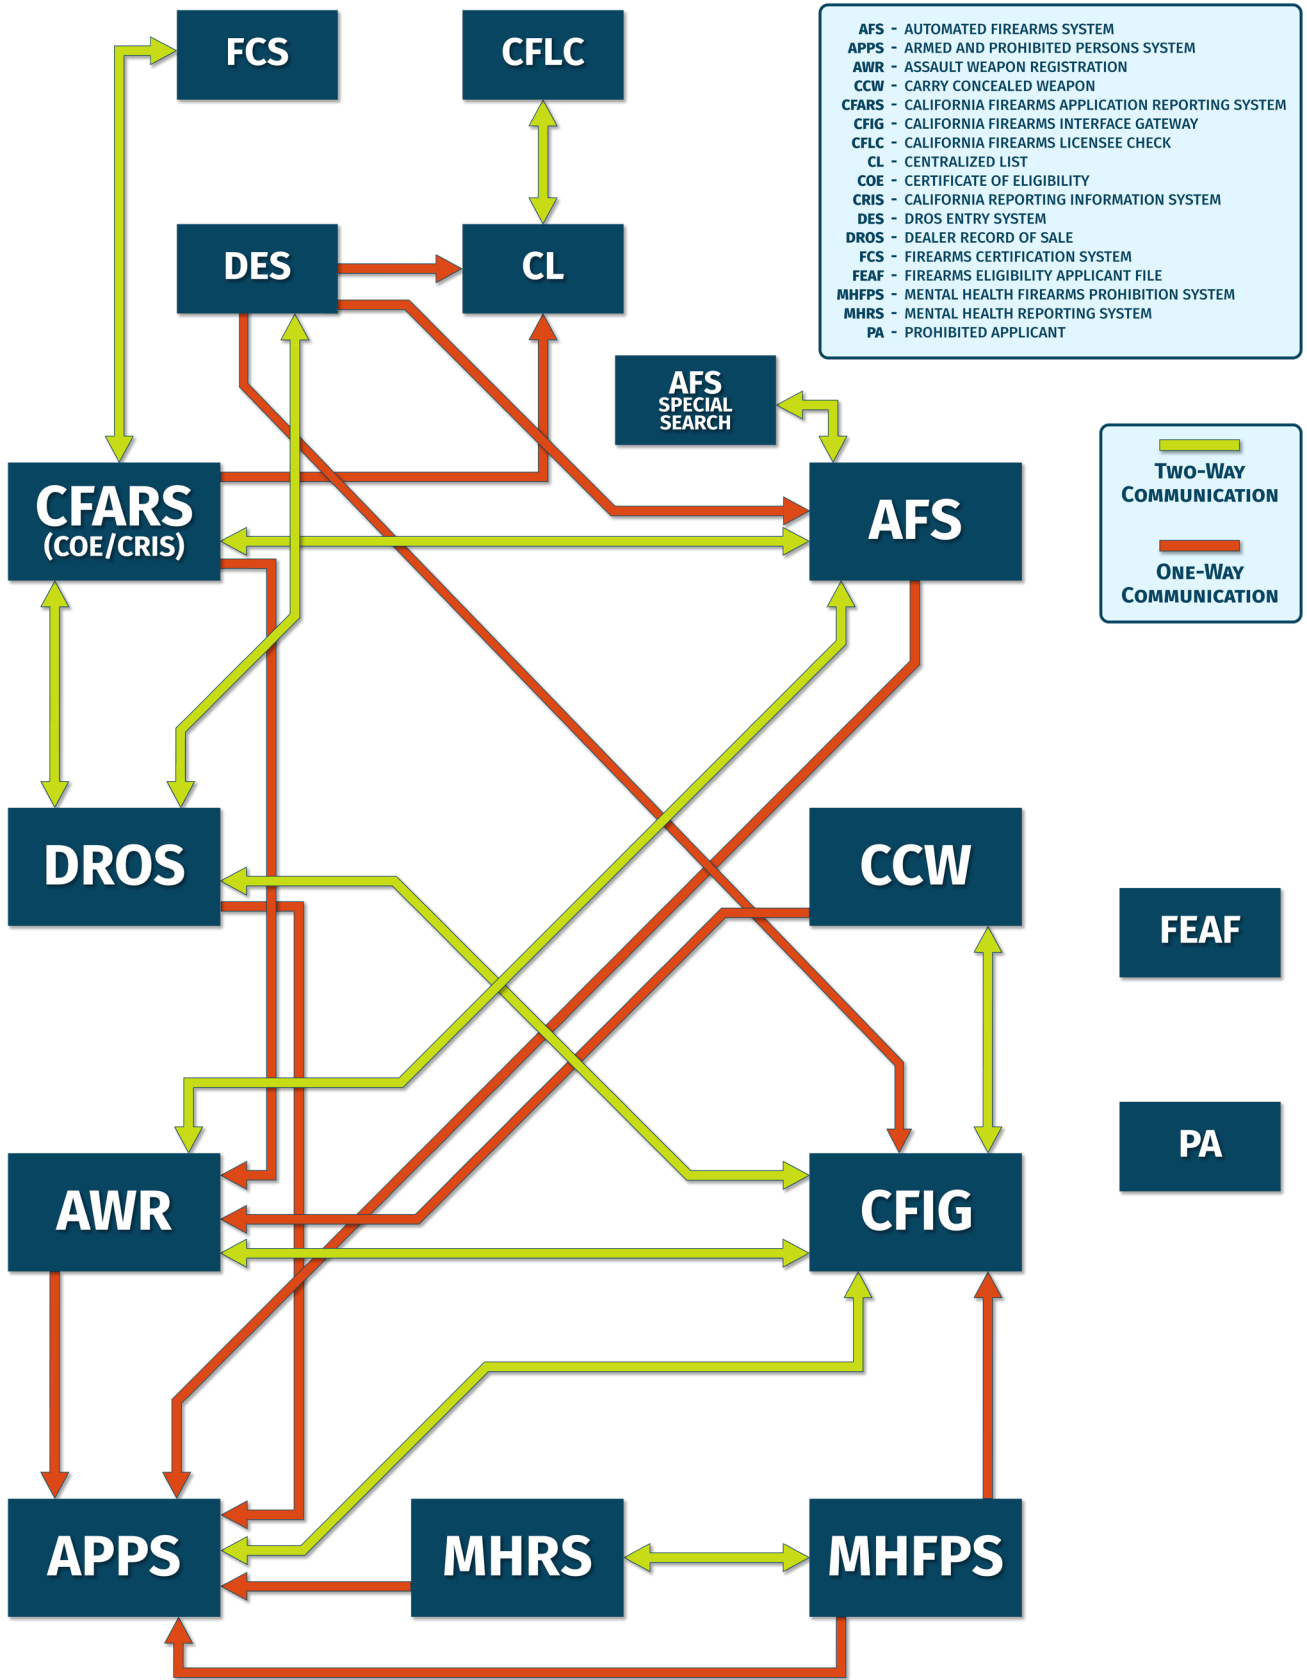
FCS

CFLC

AFS - AUTOMATED FIREARMS SYSTEM
APPS - ARMED AND PROHIBITED PERSONS SYSTEM
AWR - ASSAULT WEAPON REGISTRATION
CCW - CARRY CONCEALED WEAPON
CFARS - CALIFORNIA FIREARMS APPLICATION REPORTING SYSTEM
CFIG - CALIFORNIA FIREARMS INTERFACE GATEWAY
CFLC - CALIFORNIA FIREARMS LICENSEE CHECK
CL - CENTRALIZED LIST
COE - CERTIFICATE OF ELIGIBILITY
CRIS - CALIFORNIA REPORTING INFORMATION SYSTEM
DES - DROS ENTRY SYSTEM
DROS - DEALER RECORD OF SALE
FCS - FIREARMS CERTIFICATION SYSTEM
FEAF - FIREARMS ELIGIBILITY APPLICANT FILE
MHFPS - MENTAL HEALTH FIREARMS PROHIBITION SYSTEM
MHRS - MENTAL HEALTH REPORTING SYSTEM
PA - PROHIBITED APPLICANT

DES

CL

AFS SPECIAL SEARCH

Two-Way Communication

One-Way Communication

CFARS (COE/CRIS)

AFS

DROS

CCW

FEAF

PA

AWR

CFIG

APPS

MHRS

MHFPS